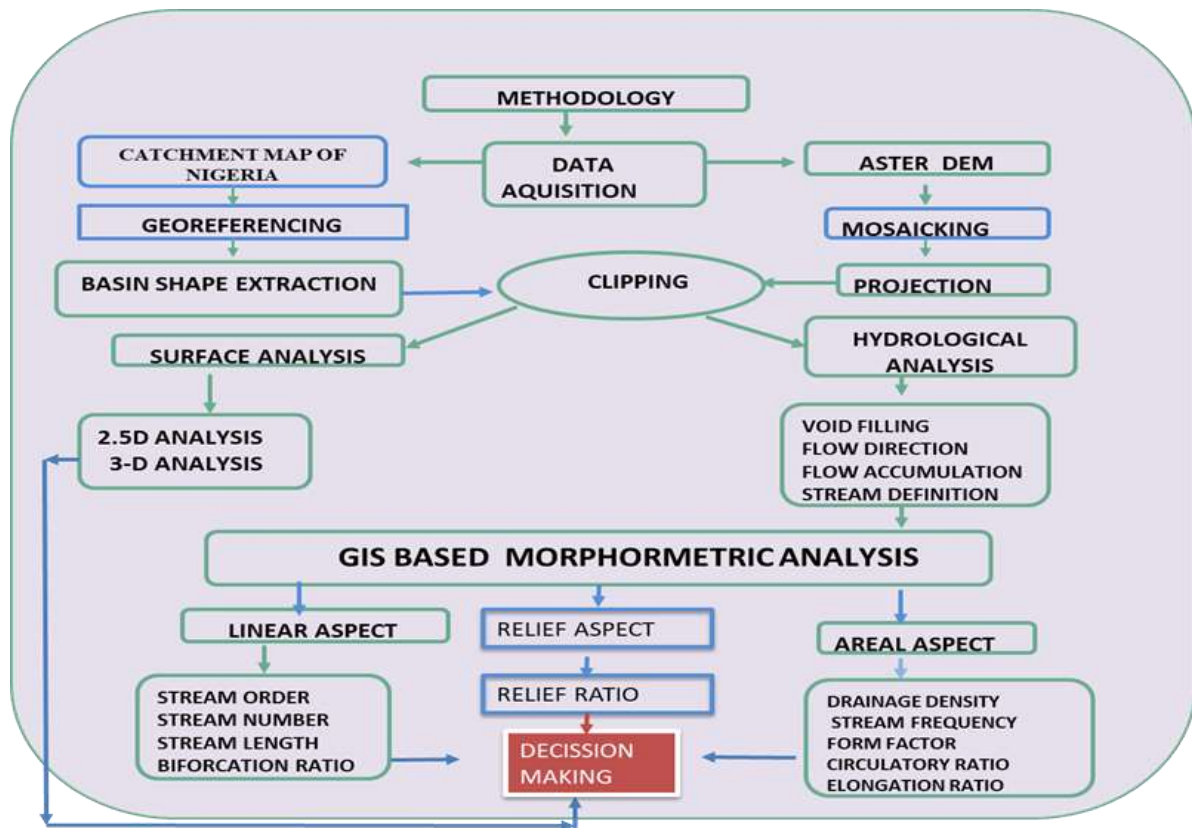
METHODOLOGY

CATCHMENT MAP OF NIGERIA

DATA AQUISITION

ASTER DEM

GEOREFERENCING

MOSAICKING

BASIN SHAPE EXTRACTION

CLIPPING

PROJECTION

SURFACE ANALYSIS

HYDROLOGICAL ANALYSIS

2.5D ANALYSIS
3-D ANALYSIS

VOID FILLING
FLOW DIRECTION
FLOW ACCUMULATION
STREAM DEFINITION

GIS BASED MORPHORMETRIC ANALYSIS

LINEAR ASPECT

RELIEF ASPECT

AREAL ASPECT

STREAM ORDER
STREAM NUMBER
STREAM LENGTH
BIFORCATION RATIO

RELIEF RATIO

DECISSION MAKING

DRAINAGE DENSITY
STREAM FREQUENCY
FORM FACTOR
CIRCULATORY RATIO
ELONGATION RATIO